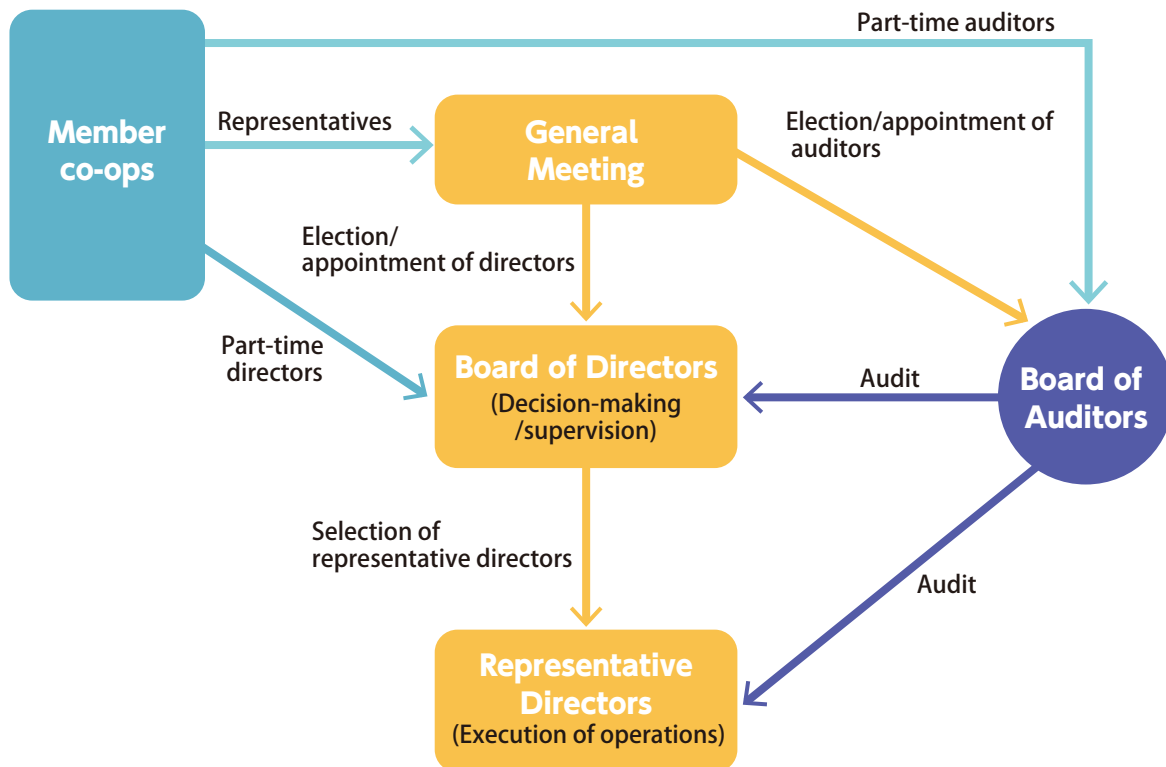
Part-time auditors

Member co-ops

Representatives

General Meeting

Election/appointment of auditors

Election/ appointment of directors

Part-time directors

Board of Directors
(Decision-making /supervision)

Audit

Board of Auditors

Selection of representative directors

Audit

Representative Directors
(Execution of operations)